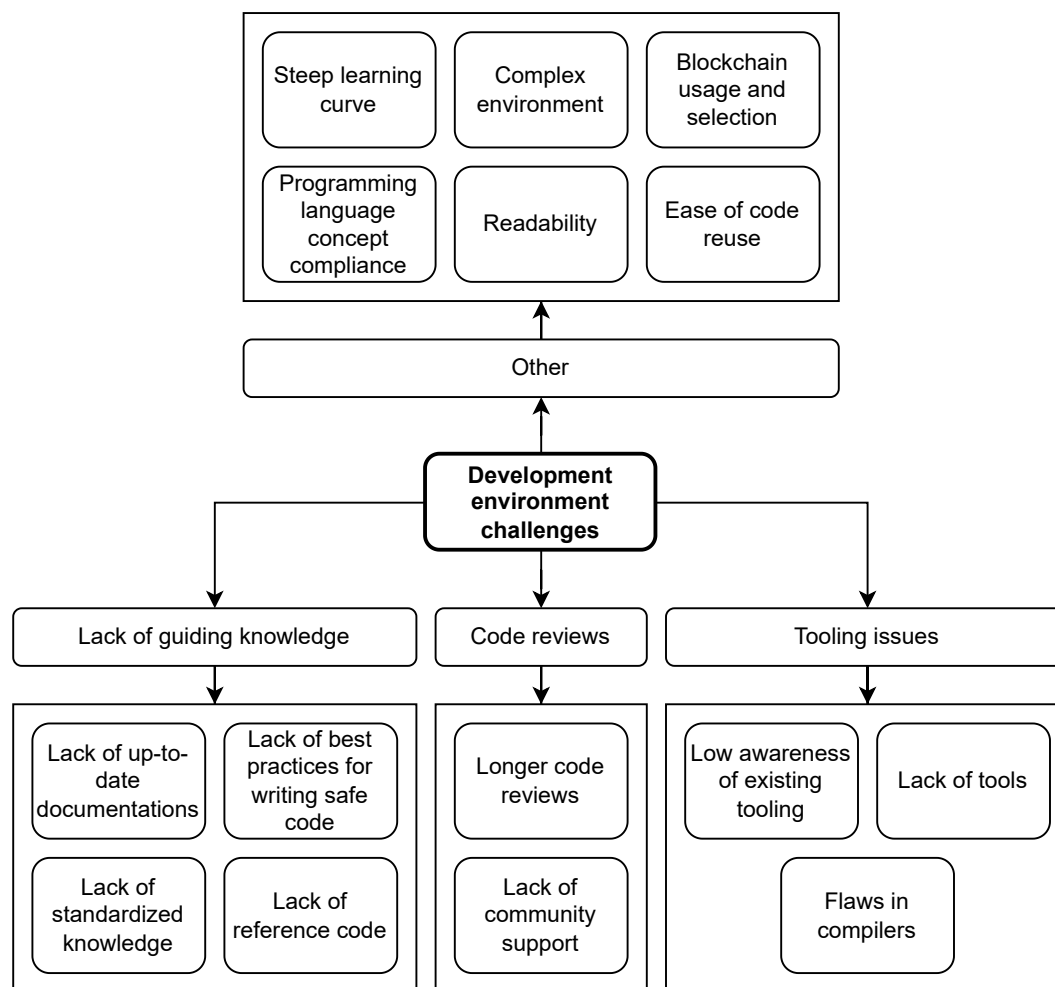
Steep learning curve

Complex environment

Blockchain usage and selection

Programming language concept compliance

Readability

Ease of code reuse

Other

**Development environment challenges**

Lack of guiding knowledge

Code reviews

Tooling issues

Lack of up-to-date documentations

Lack of best practices for writing safe code

Lack of standardized knowledge

Lack of reference code

Longer code reviews

Lack of community support

Low awareness of existing tooling

Lack of tools

Flaws in compilers